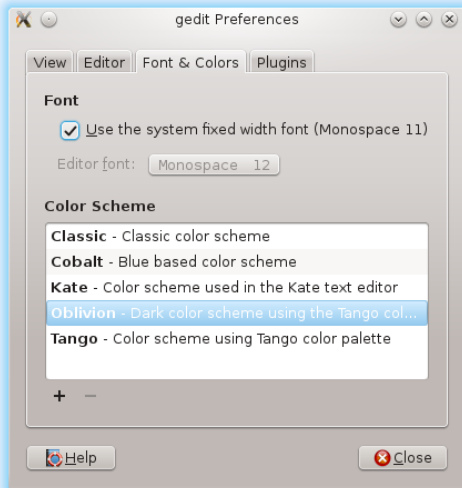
gedit Preferences

View | Editor | Font & Colors | Plugins

Font

Use the system fixed width font (Monospace 11)

Editor font: Monospace 12

Color Scheme

**Classic** - Classic color scheme
**Cobalt** - Blue based color scheme
**Kate** - Color scheme used in the Kate text editor
**Oblivion** - Dark color scheme using the Tango col...
**Tango** - Color scheme using Tango color palette

+ −

Help

Close